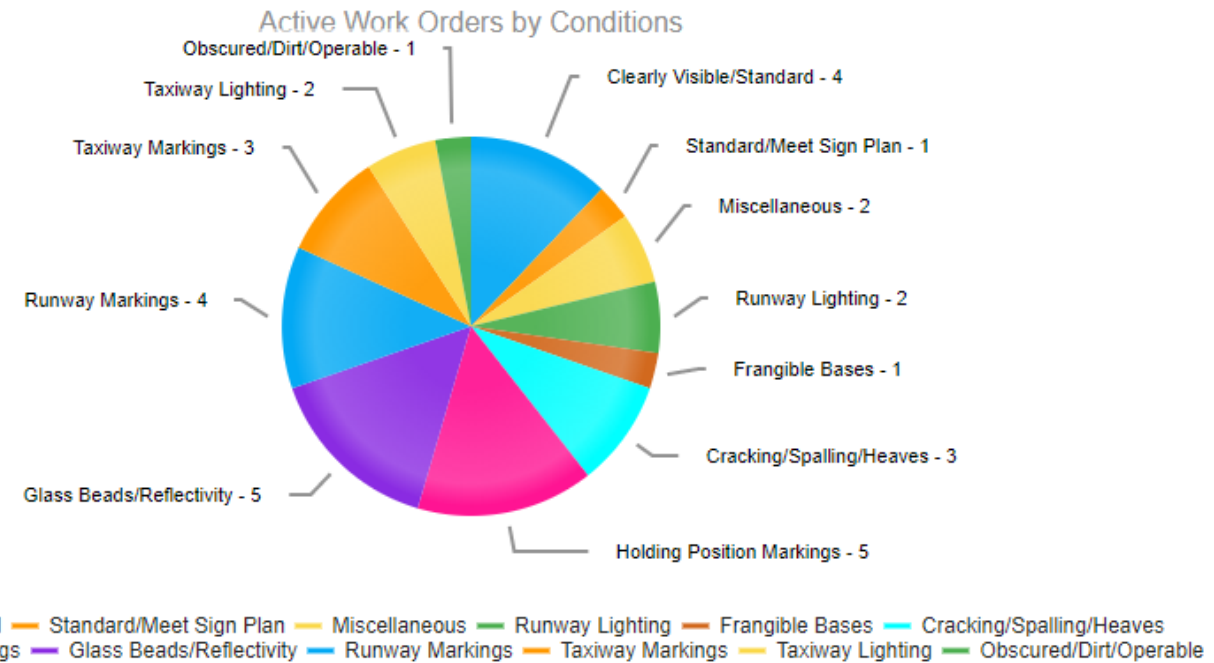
Active Work Orders by Conditions

Obscured/Dirt/Operable - 1
Taxiway Lighting - 2
Taxiway Markings - 3
Runway Markings - 4
Glass Beads/Reflectivity - 5
Clearly Visible/Standard - 4
Standard/Meet Sign Plan - 1
Miscellaneous - 2
Runway Lighting - 2
Frangible Bases - 1
Cracking/Spalling/Heaves - 3
Holding Position Markings - 5

Standard/Meet Sign Plan Miscellaneous Runway Lighting Frangible Bases Cracking/Spalling/Heaves
gs Glass Beads/Reflectivity Runway Markings Taxiway Markings Taxiway Lighting Obscured/Dirt/Operable